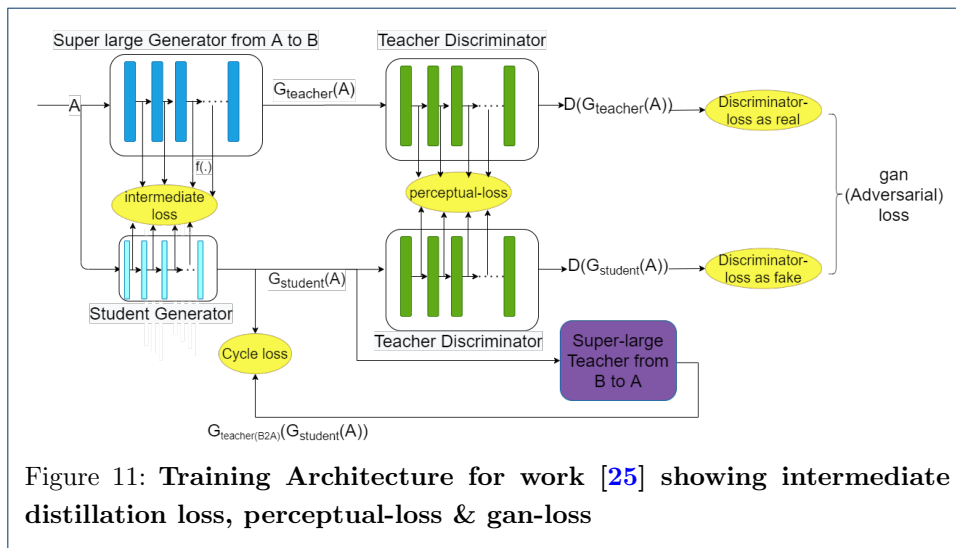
Super large Generator from A to B

Teacher Discriminator

A

$G_{teacher}(A)$

$D(G_{teacher}(A))$

Discriminator-loss as real

f(.)

intermediate loss

perceptual-loss

gan (Adversarial) loss

$G_{student}(A)$

$D(G_{student}(A))$

Discriminator-loss as fake

Student Generator

Teacher Discriminator

Cycle loss

Super-large Teacher from B to A

$G_{teacher(B2A)}(G_{student}(A))$

Figure 11: **Training Architecture for work [25] showing intermediate distillation loss, perceptual-loss & gan-loss**